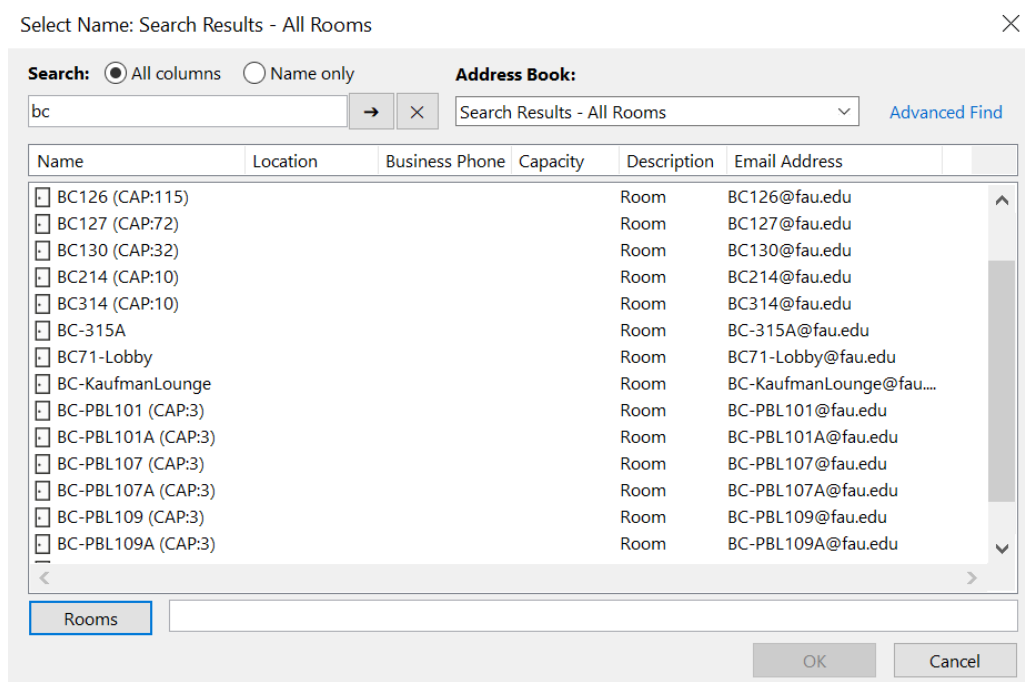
Select Name: Search Results - All Rooms

Search: All columns Name only

Address Book:

bc

Search Results - All Rooms

Advanced Find

| Name | Location | Business Phone | Capacity | Description | Email Address |
|---|---|---|---|---|---|
| BC126 (CAP:115) | | | | Room | BC126@fau.edu |
| BC127 (CAP:72) | | | | Room | BC127@fau.edu |
| BC130 (CAP:32) | | | | Room | BC130@fau.edu |
| BC214 (CAP:10) | | | | Room | BC214@fau.edu |
| BC314 (CAP:10) | | | | Room | BC314@fau.edu |
| BC-315A | | | | Room | BC-315A@fau.edu |
| BC71-Lobby | | | | Room | BC71-Lobby@fau.edu |
| BC-KaufmanLounge | | | | Room | BC-KaufmanLounge@fau.... |
| BC-PBL101 (CAP:3) | | | | Room | BC-PBL101@fau.edu |
| BC-PBL101A (CAP:3) | | | | Room | BC-PBL101A@fau.edu |
| BC-PBL107 (CAP:3) | | | | Room | BC-PBL107@fau.edu |
| BC-PBL107A (CAP:3) | | | | Room | BC-PBL107A@fau.edu |
| BC-PBL109 (CAP:3) | | | | Room | BC-PBL109@fau.edu |
| BC-PBL109A (CAP:3) | | | | Room | BC-PBL109A@fau.edu |

Rooms

OK

Cancel